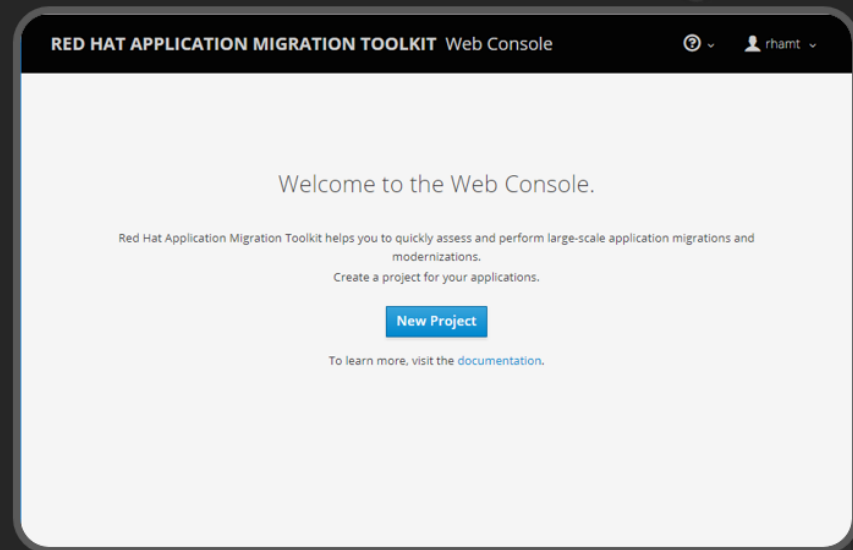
RED HAT APPLICATION MIGRATION TOOLKIT Web Console

rhamt

Welcome to the Web Console.

Red Hat Application Migration Toolkit helps you to quickly assess and perform large-scale application migrations and modernizations.
Create a project for your applications.

New Project

To learn more, visit the documentation.